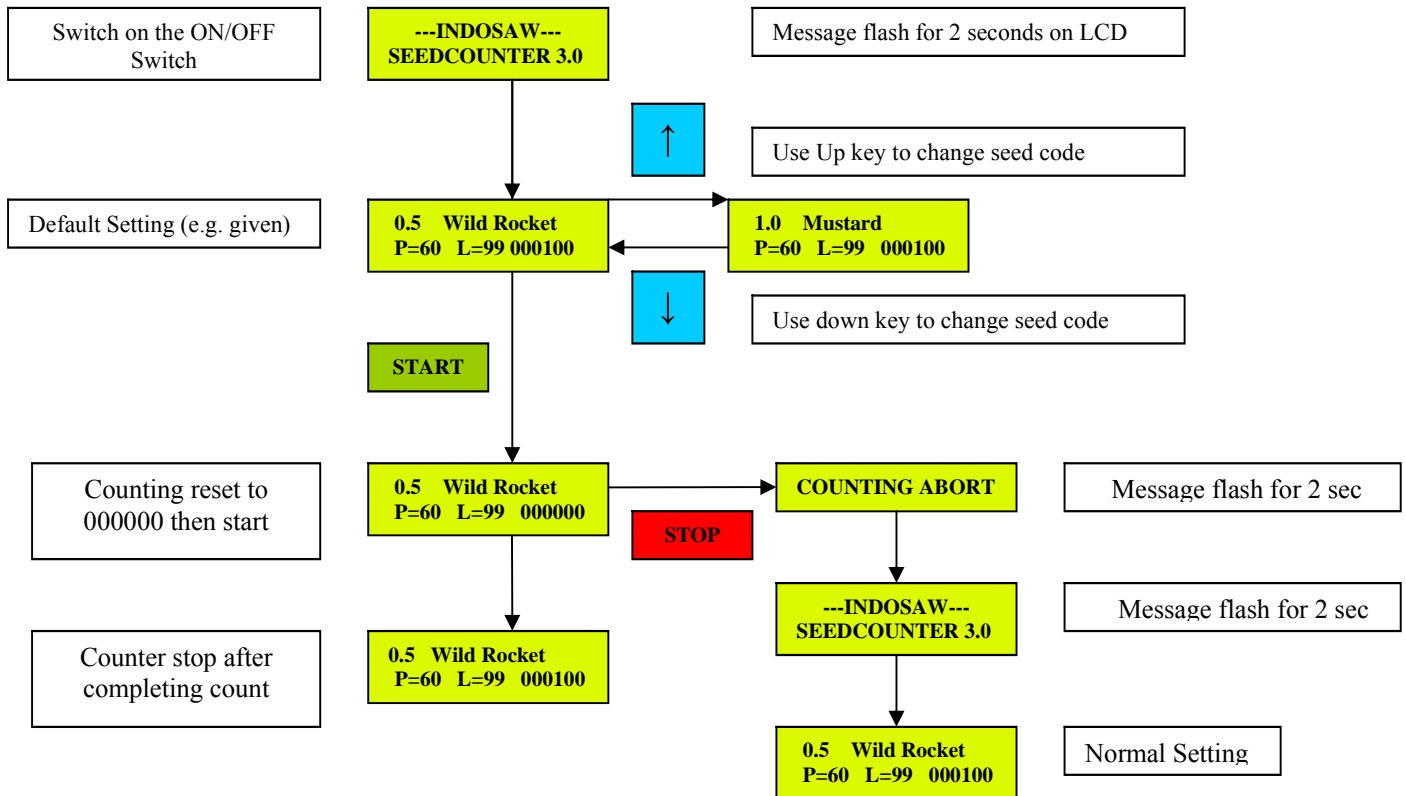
Switch on the ON/OFF Switch

---INDOSAW---
SEEDCOUNTER 3.0

Message flash for 2 seconds on LCD

↑

Use Up key to change seed code

Default Setting (e.g. given)

0.5 Wild Rocket
P=60 L=99 000100

1.0 Mustard
P=60 L=99 000100

↓

Use down key to change seed code

START

Counting reset to 000000 then start

0.5 Wild Rocket
P=60 L=99 000000

COUNTING ABORT

Message flash for 2 sec

STOP

---INDOSAW---
SEEDCOUNTER 3.0

Message flash for 2 sec

Counter stop after completing count

0.5 Wild Rocket
P=60 L=99 000100

0.5 Wild Rocket
P=60 L=99 000100

Normal Setting